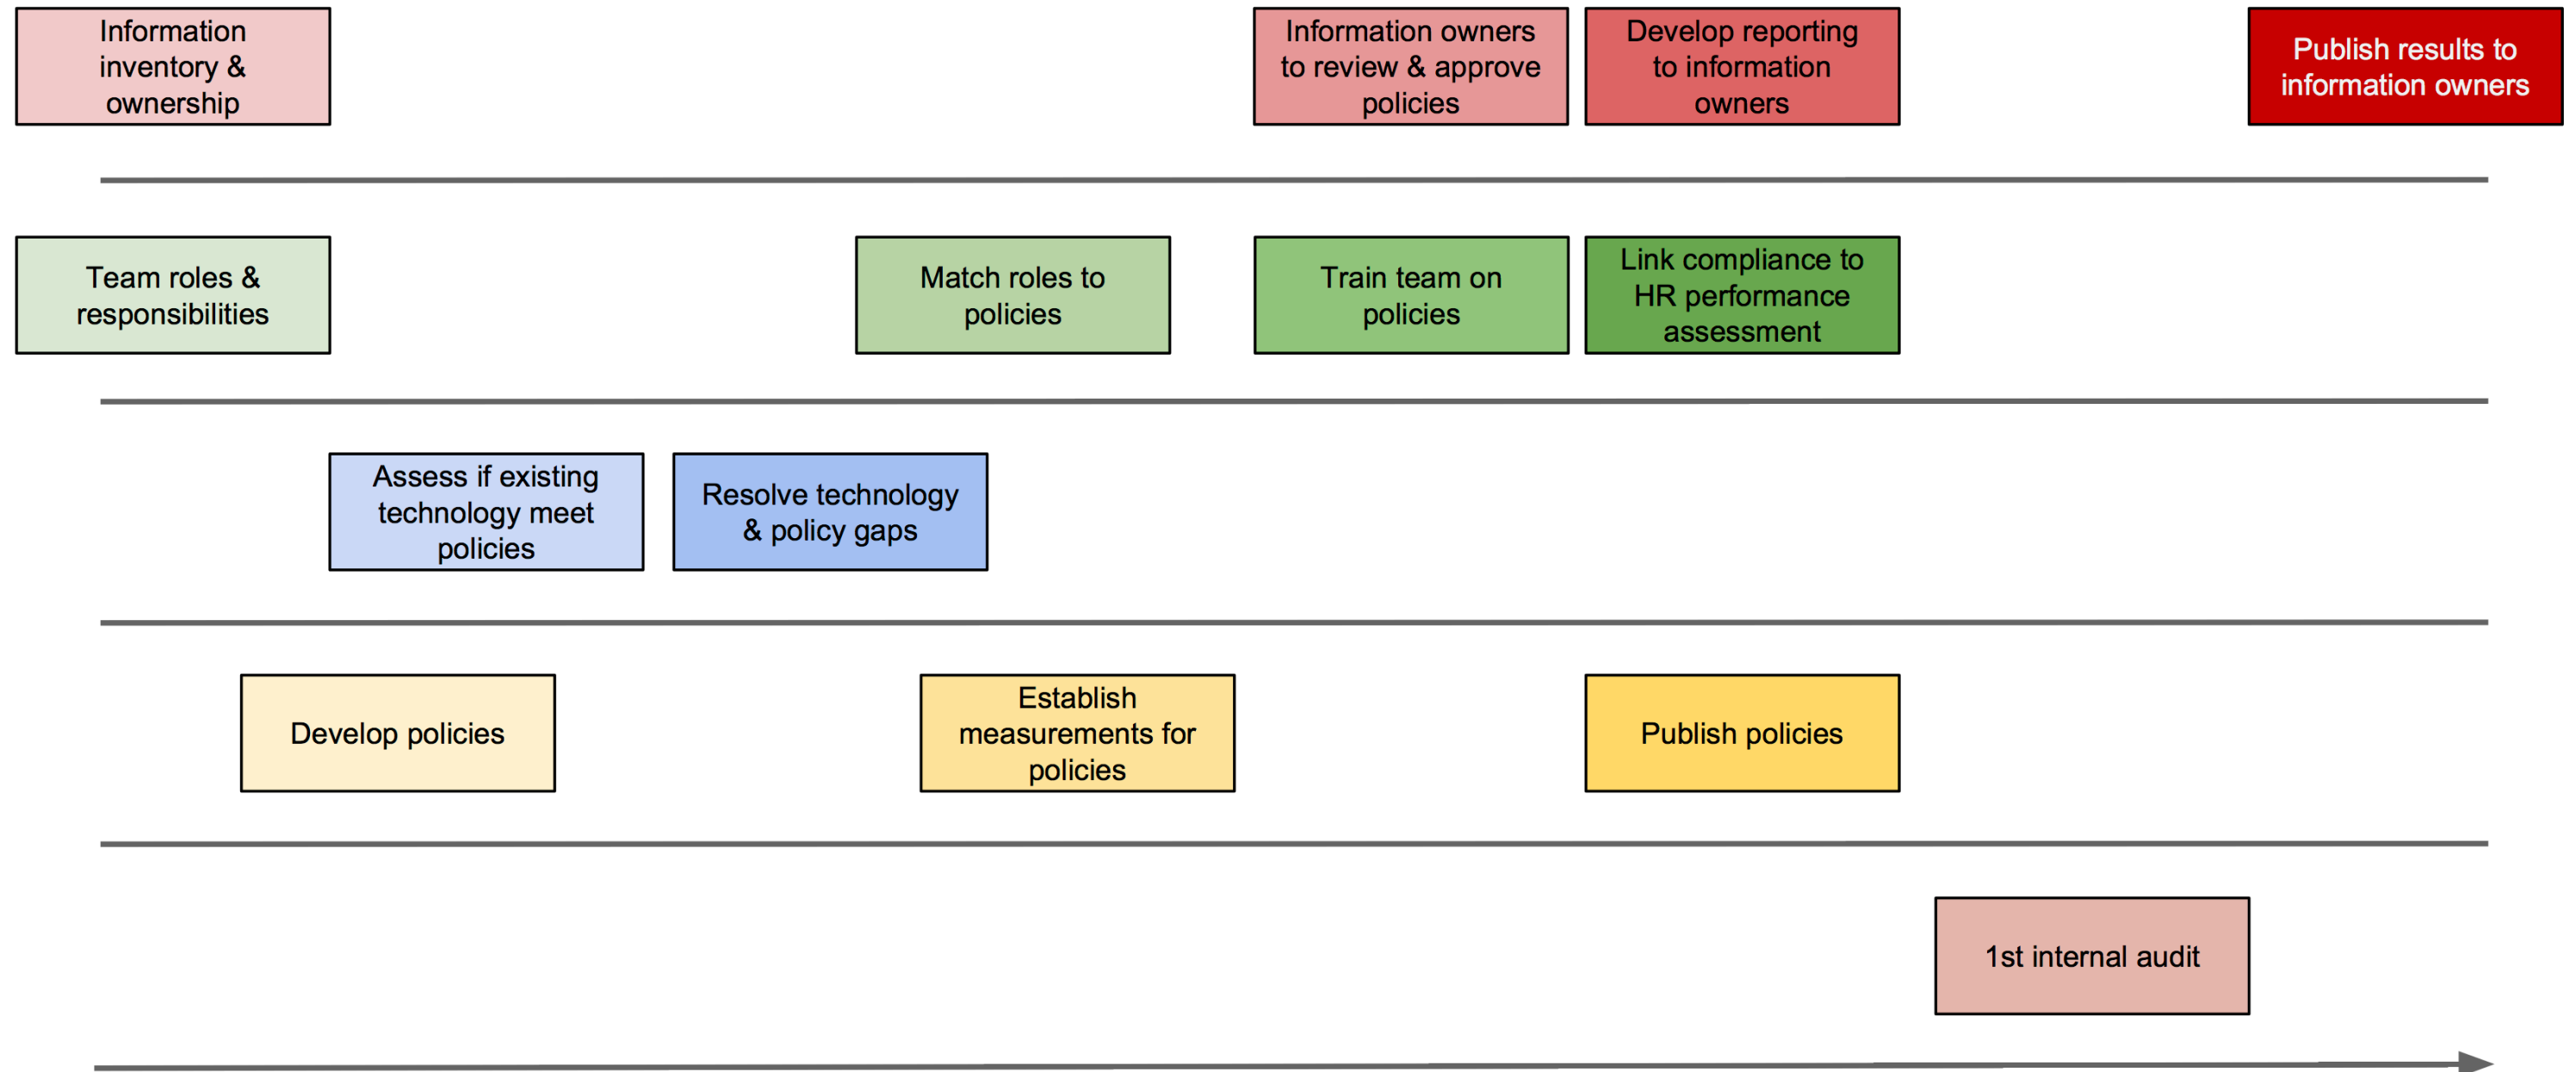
Information inventory & ownership

Information owners to review & approve policies

Develop reporting to information owners

Publish results to information owners

Team roles & responsibilities

Match roles to policies

Train team on policies

Link compliance to HR performance assessment

Assess if existing technology meet policies

Resolve technology & policy gaps

Develop policies

Establish measurements for policies

Publish policies

1st internal audit